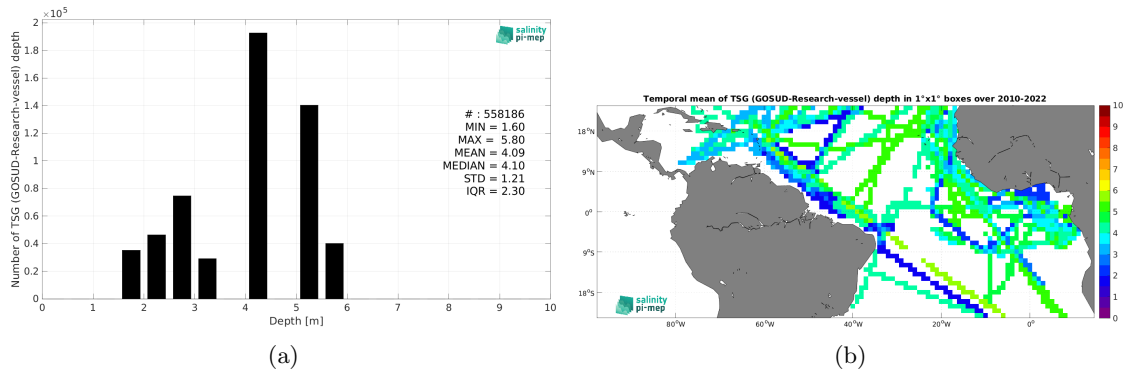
$2 \times 10^5$

salinity pi-mep

Number of TSG (GOSUD-Research-vessel) depth

# : 558186
MIN = 1.60
MAX = 5.80
MEAN = 4.09
MEDIAN = 4.10
STD = 1.21
IQR = 2.30

1.8
1.6
1.4
1.2
1
0.8
0.6
0.4
0.2
0

0 1 2 3 4 5 6 7 8 9 10

Depth [m]

(a)

Temporal mean of TSG (GOSUD-Research-vessel) depth in 1°x1° boxes over 2010-2022

18°N
9°N
0°
9°S
18°S

80°W 60°W 40°W 20°W 0°

salinity pi-mep

10
9
8
7
6
5
4
3
2
1
0

(b)